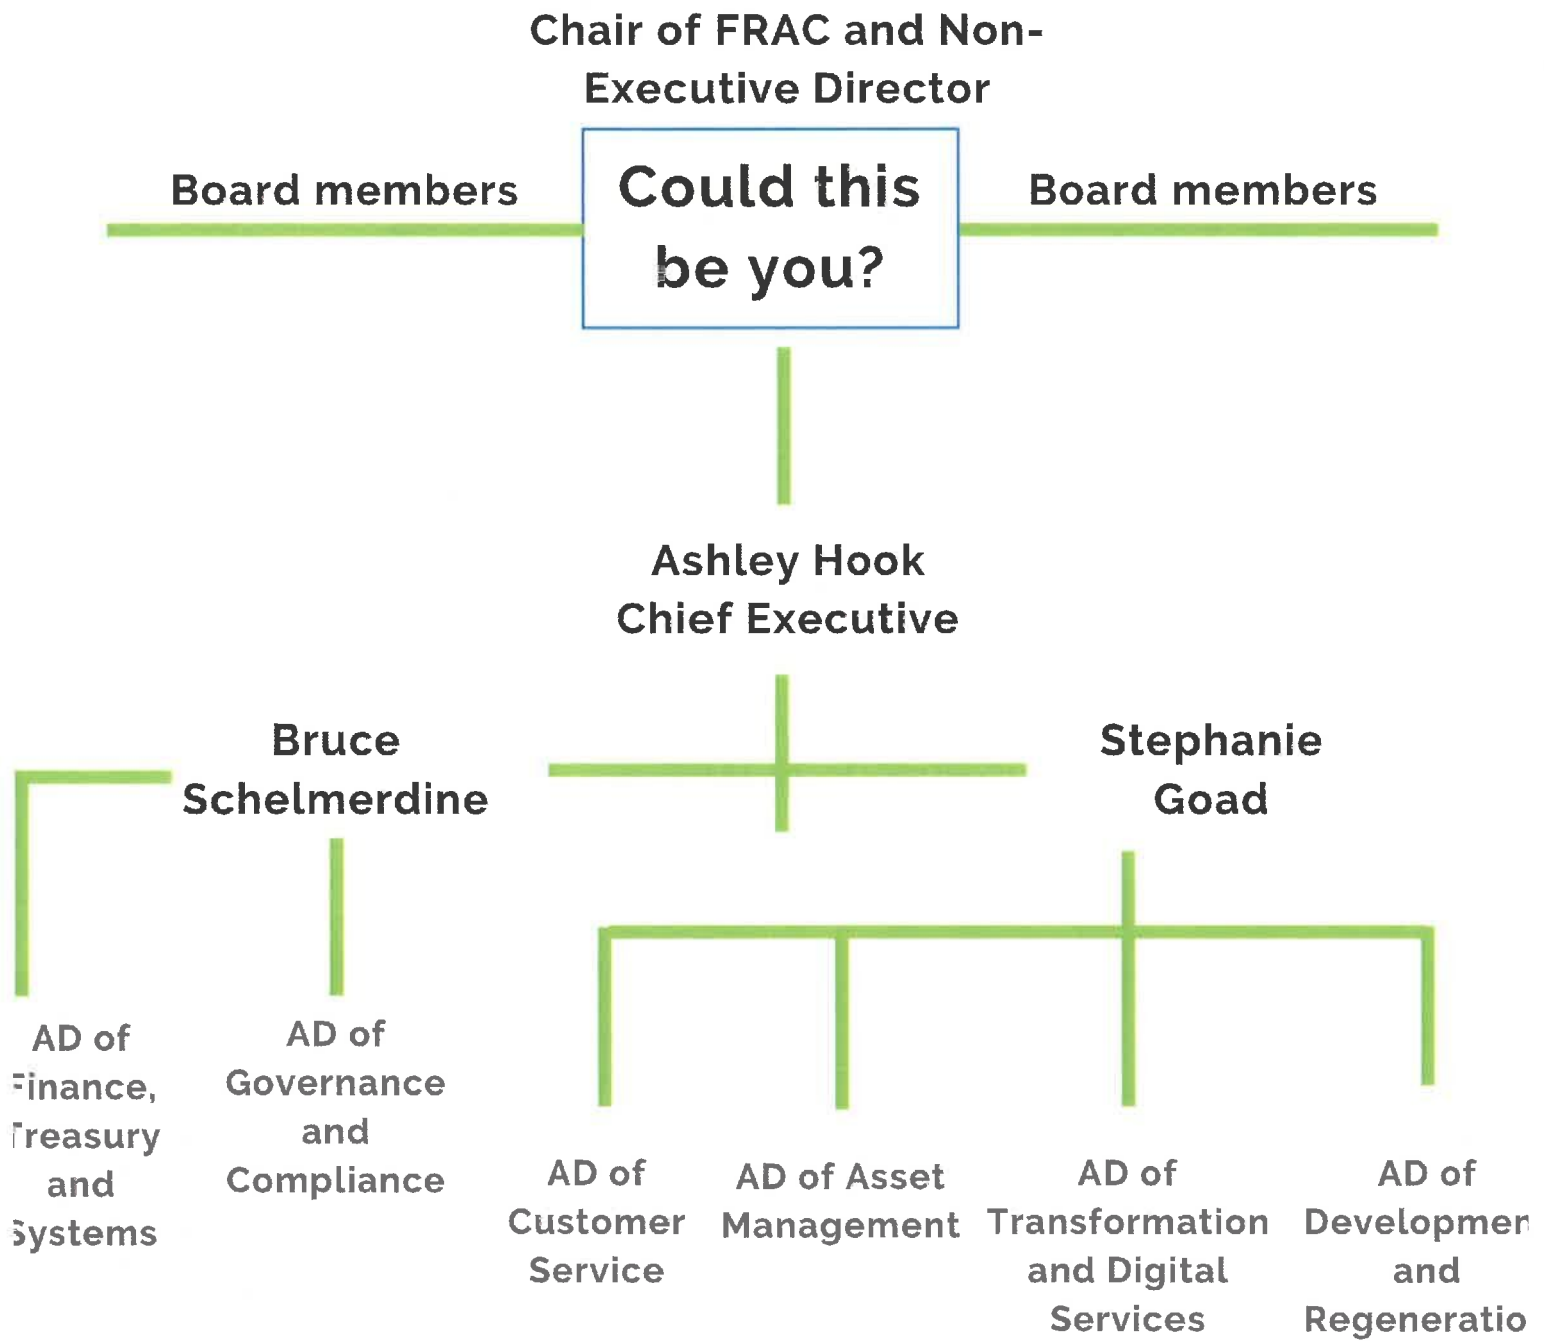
Chair of FRAC and Non-Executive Director

Board members

Could this be you?

Board members

Ashley Hook
Chief Executive

Bruce Schelmerdine

Stephanie Goad

AD of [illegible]inance, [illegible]reasury and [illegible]ystems

AD of Governance and Compliance

AD of Customer Service

AD of Asset Management

AD of Transformation and Digital Services

AD of Developmen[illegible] and Regeneratio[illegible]